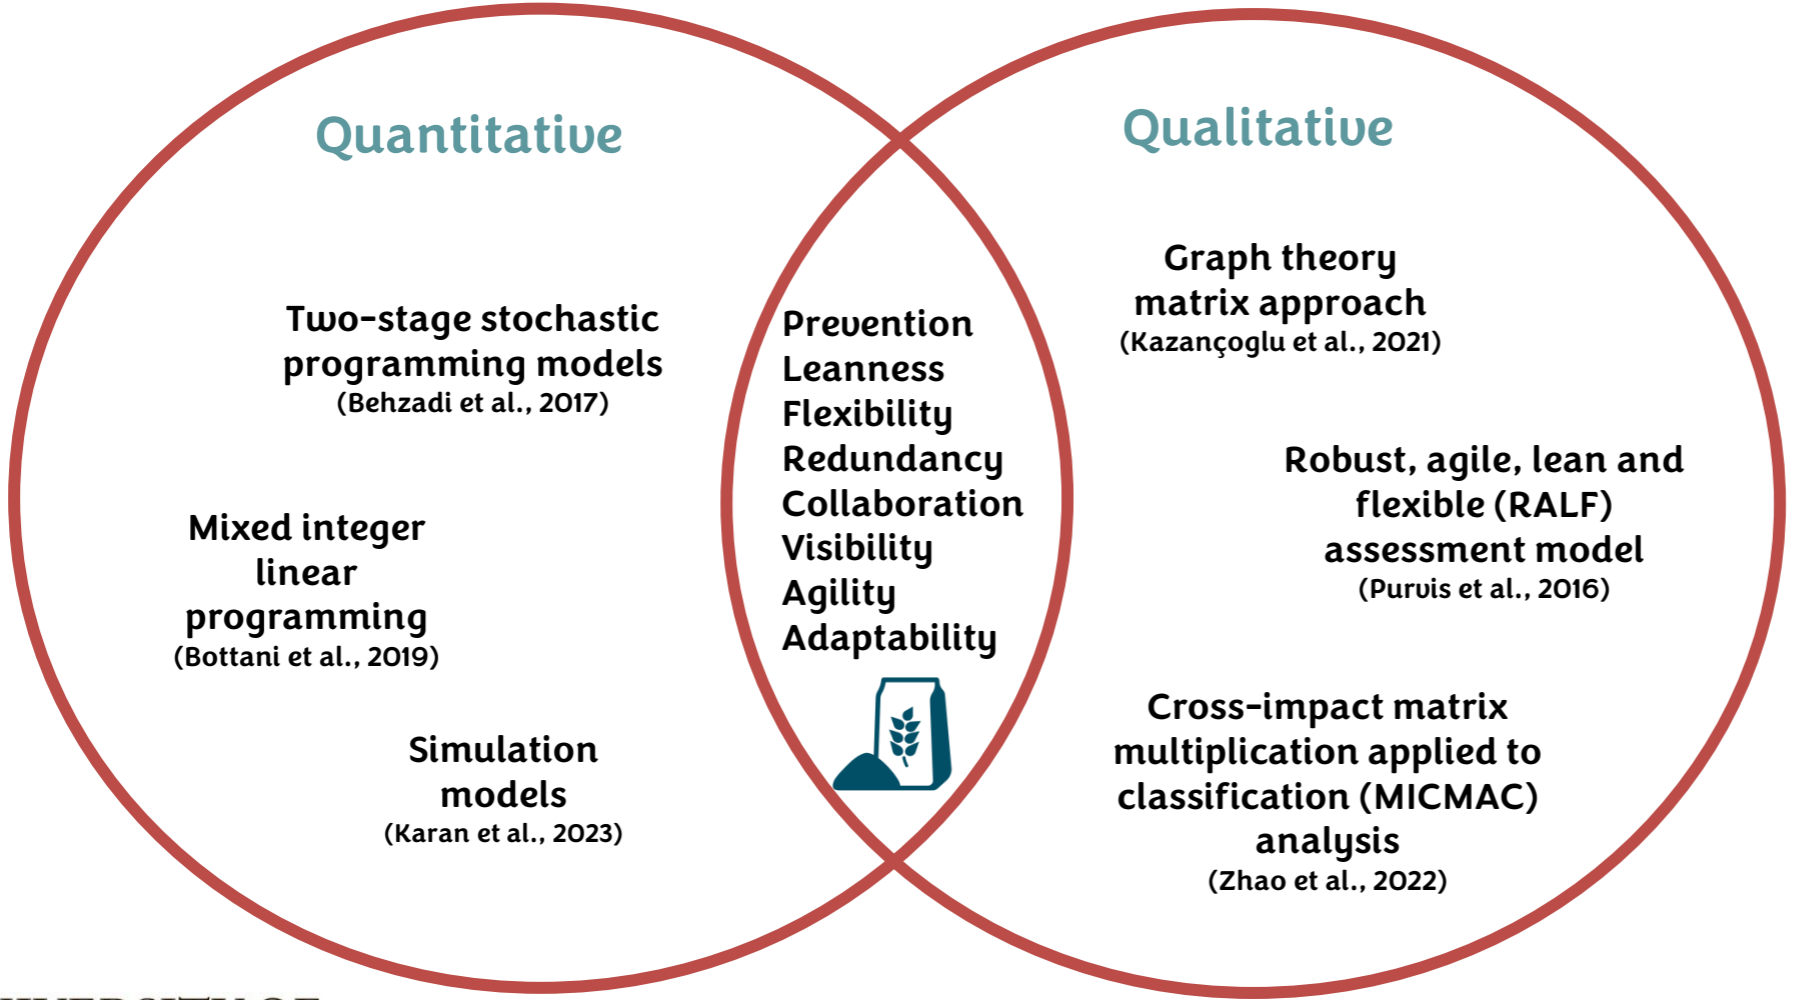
Quantitative

Qualitative

Two-stage stochastic programming models
(Behzadi et al., 2017)

Mixed integer linear programming
(Bottani et al., 2019)

Simulation models
(Karan et al., 2023)

Prevention
Leanness
Flexibility
Redundancy
Collaboration
Visibility
Agility
Adaptability

Graph theory matrix approach
(Kazançoglu et al., 2021)

Robust, agile, lean and flexible (RALF) assessment model
(Purvis et al., 2016)

Cross-impact matrix multiplication applied to classification (MICMAC) analysis
(Zhao et al., 2022)

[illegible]